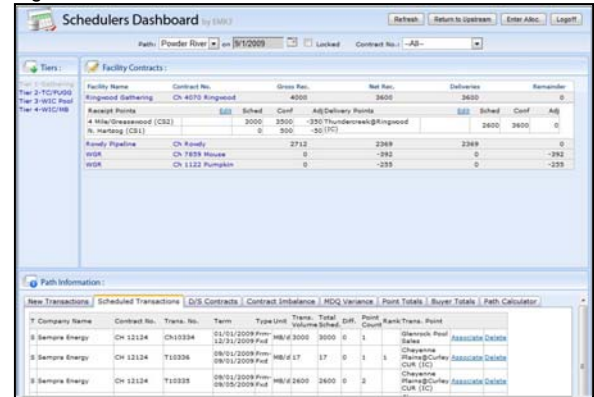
Schedulers Dashboard by EMKY

Refresh | Return to Upstream | Enter Alloc. | Logoff

Path: Powder River on 9/1/2009 Locked Contract No.: --All--

Tiers:

Tier 1-Gathering
Tier 2-TC/FUGG
Tier 3-WIC Pool
Tier 4-WIC/MB

Facility Contracts:

| Facility Name | Contract No. | Gross Rec. | Net Rec. | Deliveries | Remainder |
|---|---|---|---|---|---|
| Ringwood Gathering | Ch 4070 Ringwood | 4000 | 3600 | 3600 | 0 |

| Receipt Points | Edit | Sched | Conf | Adj | Delivery Points | Edit | Sched | Conf | Adj |
|---|---|---|---|---|---|---|---|---|---|
| 4 Mile/Greasewood (CS2) | | 3000 | 3500 | -350 | Thunderbreak@Ringwood (IC) | | 2600 | 3600 | 0 |
| N. Hartzog (CS1) | | 0 | 500 | -50 | | | | | |

| Facility Name | Contract No. | Gross Rec. | Net Rec. | Deliveries | Remainder |
|---|---|---|---|---|---|
| Rowdy Pipeline | Ch Rowdy | 2712 | 2369 | 2369 | 0 |
| WGR | Ch 7659 Mouse | 0 | -292 | 0 | -292 |
| WGR | Ch 1122 Pumpkin | 0 | -255 | 0 | -255 |

Path Information:

New Transactions | Scheduled Transactions | D/S Contracts | Contract Imbalance | MDQ Variance | Point Totals | Buyer Totals | Path Calculator

| T | Company Name | Contract No. | Trans. No. | Term | Type | Unit | Trans. Volume | Total Sched. | Diff. | Point Count | Rank | Trans. Point | | |
|---|---|---|---|---|---|---|---|---|---|---|---|---|---|---|
| S | Sempra Energy | CH 12124 | CH10334 | 01/01/2009 Firm-12/31/2009 Fxd | | MB/d | 3000 | 3000 | 0 | 1 | | Glenrock Pool Sales | | |
| S | Sempra Energy | CH 12124 | T10336 | 09/01/2009 Firm-09/01/2009 Fxd | | MB/d | 17 | 17 | 0 | 1 | 1 | Cheyenne Plains@Curley CUR (IC) | Associate | Delete |
| S | Sempra Energy | CH 12124 | T10335 | 09/01/2009 Firm-09/05/2009 Fxd | | MB/d | 2600 | 2600 | 0 | 2 | | Cheyenne Plains@Curley CUR (IC) | Associate | Delete |